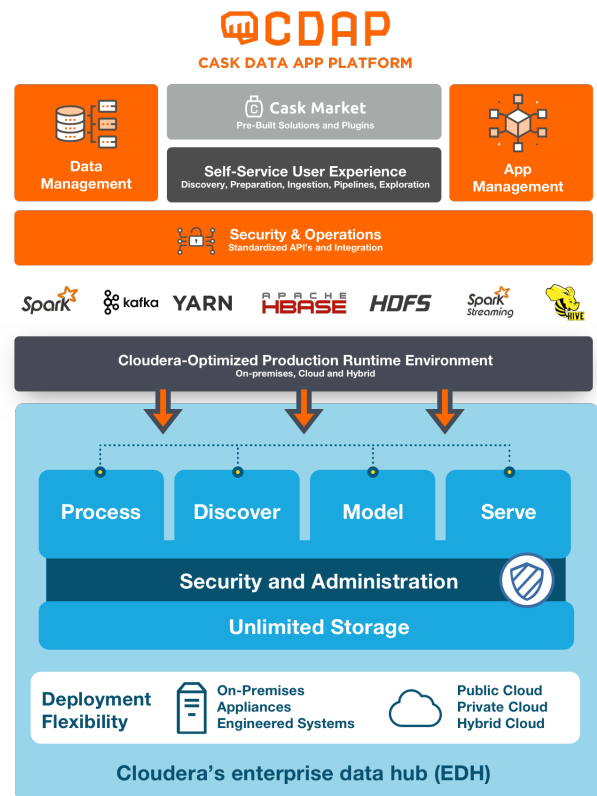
CDAP
CASK DATA APP PLATFORM

Data Management

Cask Market
Pre-Built Solutions and Plugins

Self-Service User Experience
Discovery, Preparation, Ingestion, Pipelines, Exploration

App Management

Security & Operations
Standardized API's and Integration

Spark kafka YARN APACHE HBASE HDFS Spark Streaming HIVE

Cloudera-Optimized Production Runtime Environment
On-premises, Cloud and Hybrid

Process Discover Model Serve

Security and Administration

Unlimited Storage

Deployment Flexibility

On-Premises
Appliances
Engineered Systems

Public Cloud
Private Cloud
Hybrid Cloud

Cloudera's enterprise data hub (EDH)